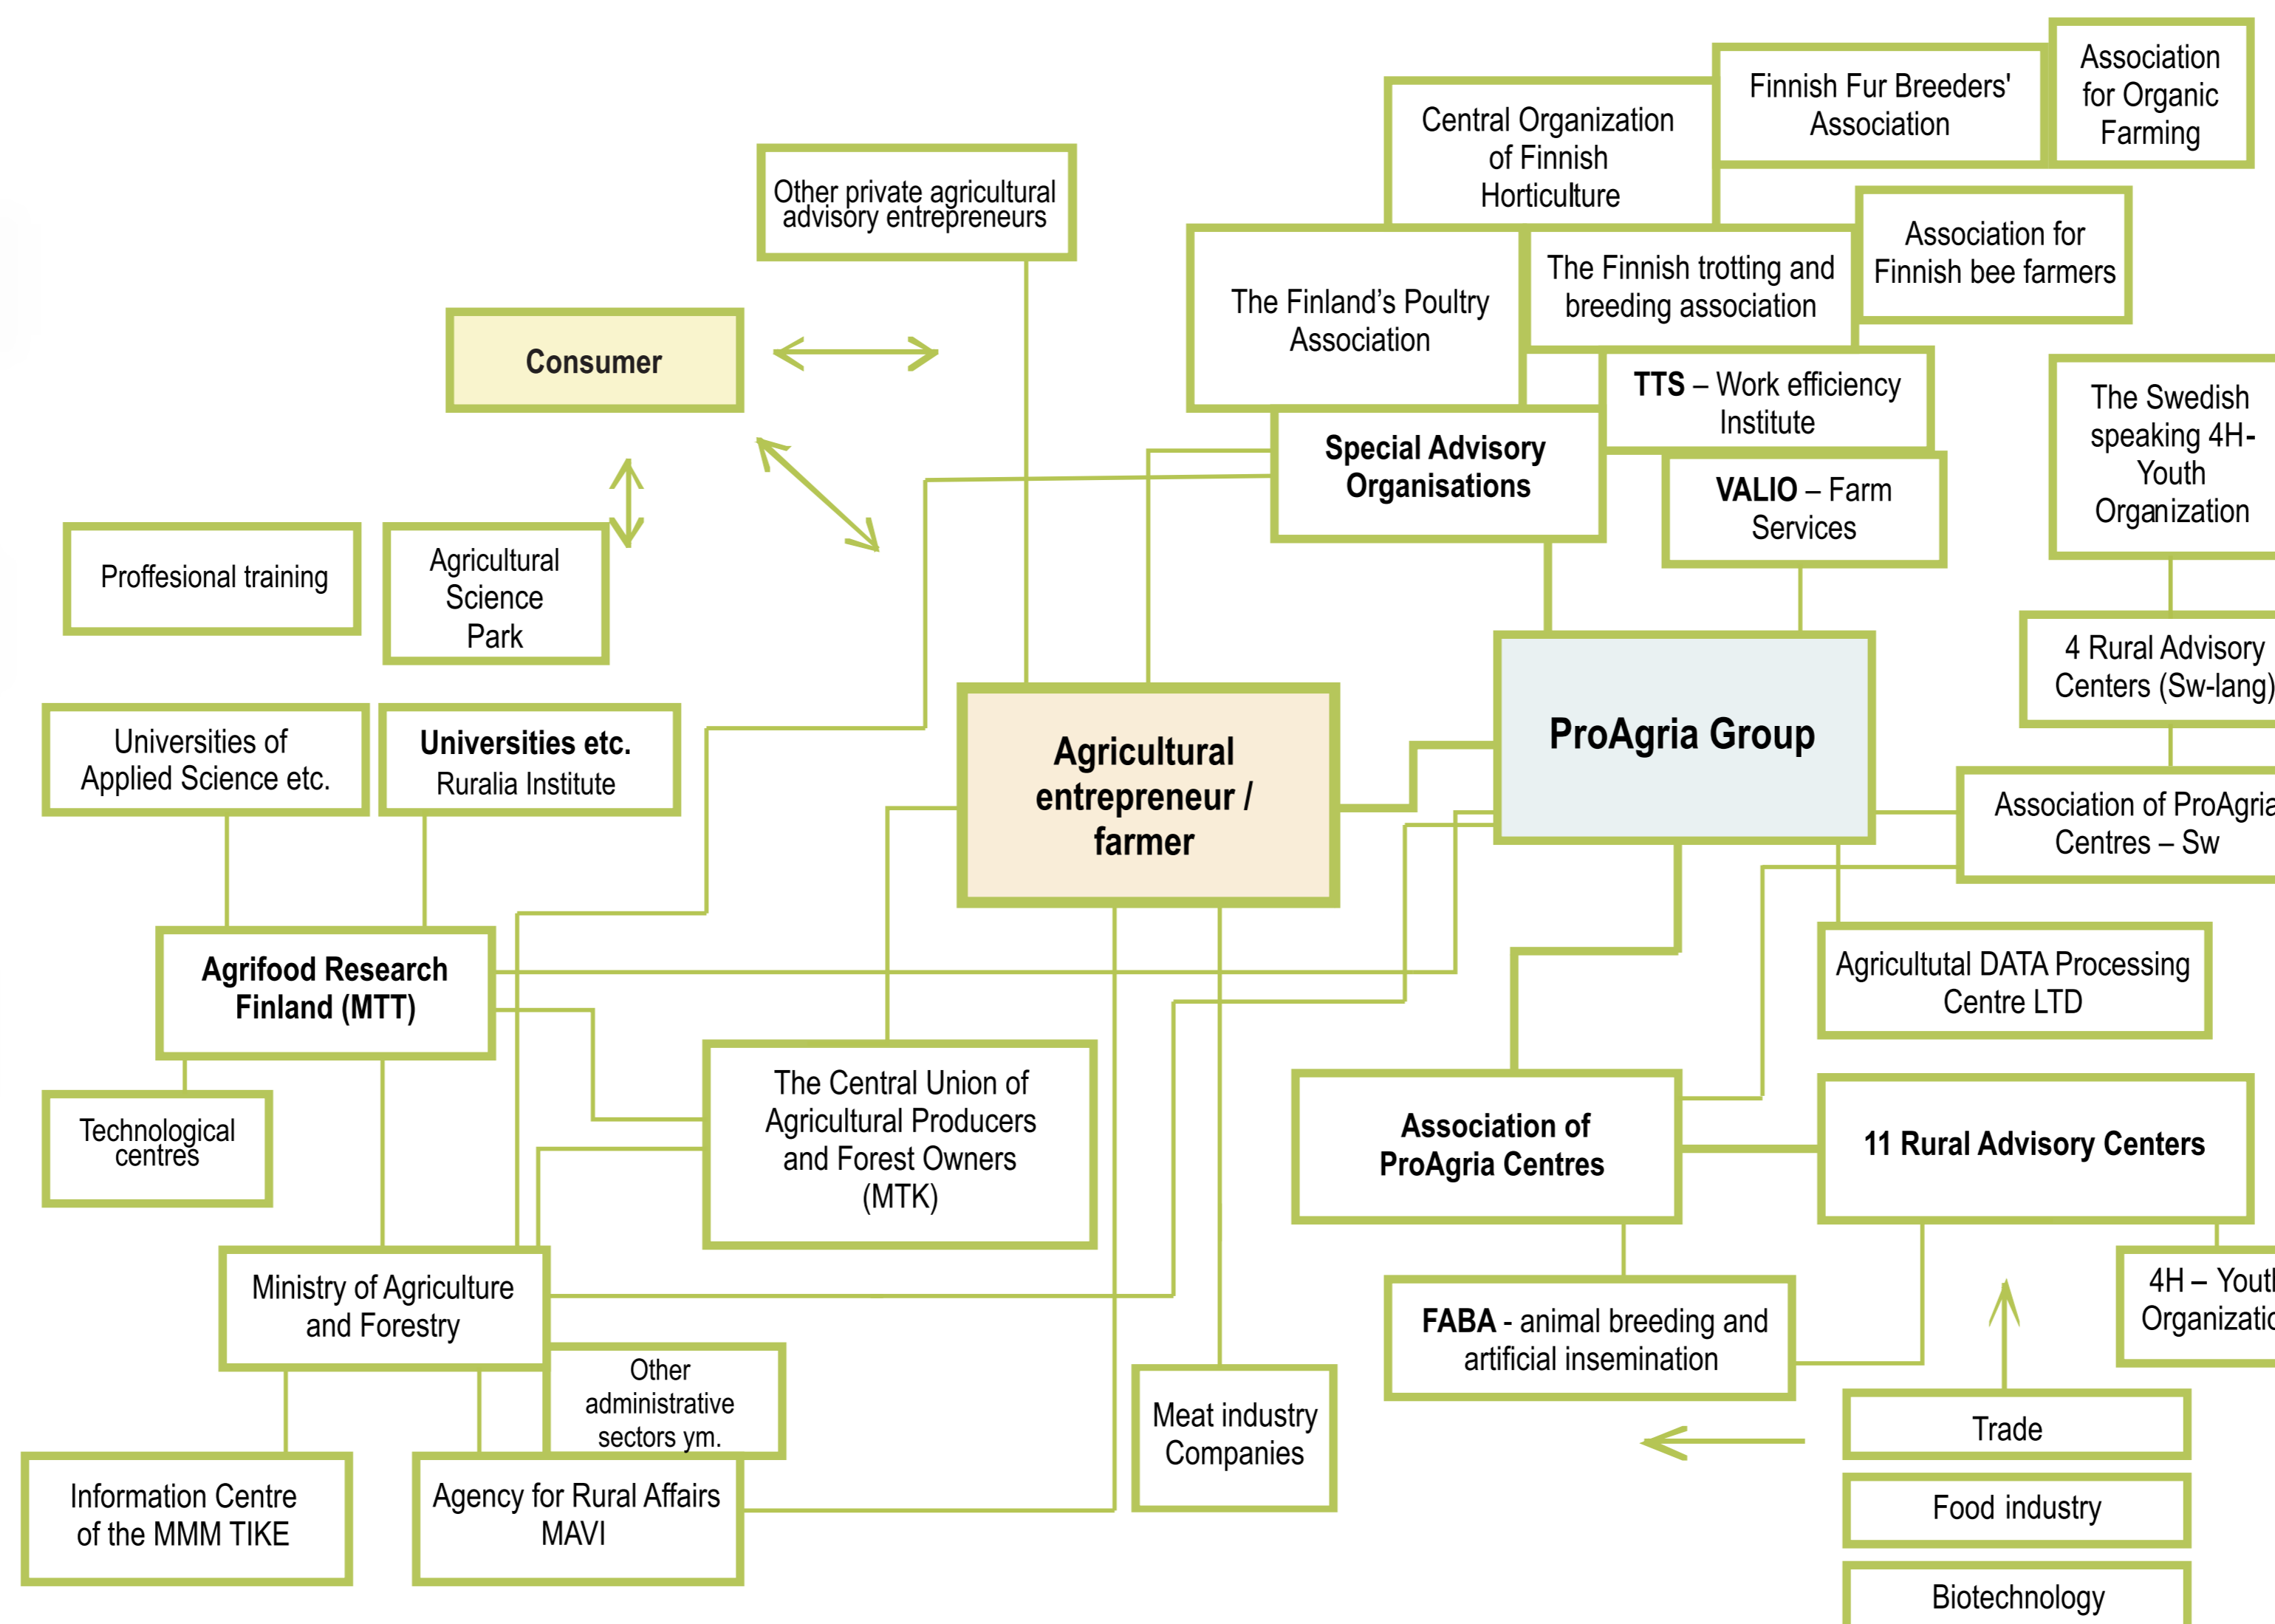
Association for Organic Farming

Finnish Fur Breeders' Association

Central Organization of Finnish Horticulture

Other private agricultural advisory entrepreneurs

Association for Finnish bee farmers

The Finland's Poultry Association

The Finnish trotting and breeding association

Consumer

TTS – Work efficiency Institute

The Swedish speaking 4H-Youth Organization

Special Advisory Organisations

VALIO – Farm Services

Proffesional training

Agricultural Science Park

4 Rural Advisory Centers (Sw-lang)

ProAgria Group

Universities of Applied Science etc.

Universities etc. Ruralia Institute

Agricultural entrepreneur / farmer

Association of ProAgria Centres – Sw

Agrifood Research Finland (MTT)

Agricututal DATA Processing Centre LTD

The Central Union of Agricultural Producers and Forest Owners (MTK)

Technological centres

Association of ProAgria Centres

11 Rural Advisory Centers

Ministry of Agriculture and Forestry

4H – Yout Organizatic

FABA - animal breeding and artificial insemination

Other administrative sectors ym.

Meat industry Companies

Trade

Information Centre of the MMM TIKE

Agency for Rural Affairs MAVI

Food industry

Biotechnology